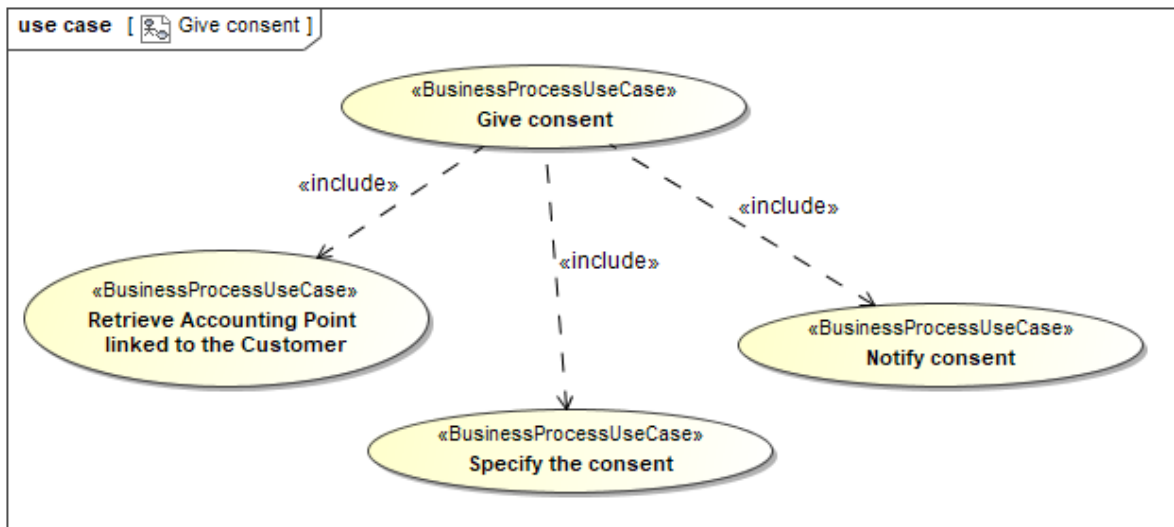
use case [ Give consent ]

«BusinessProcessUseCase»
Give consent

«include»

«include»

«include»

«BusinessProcessUseCase»
Retrieve Accounting Point linked to the Customer

«BusinessProcessUseCase»
Notify consent

«BusinessProcessUseCase»
Specify the consent